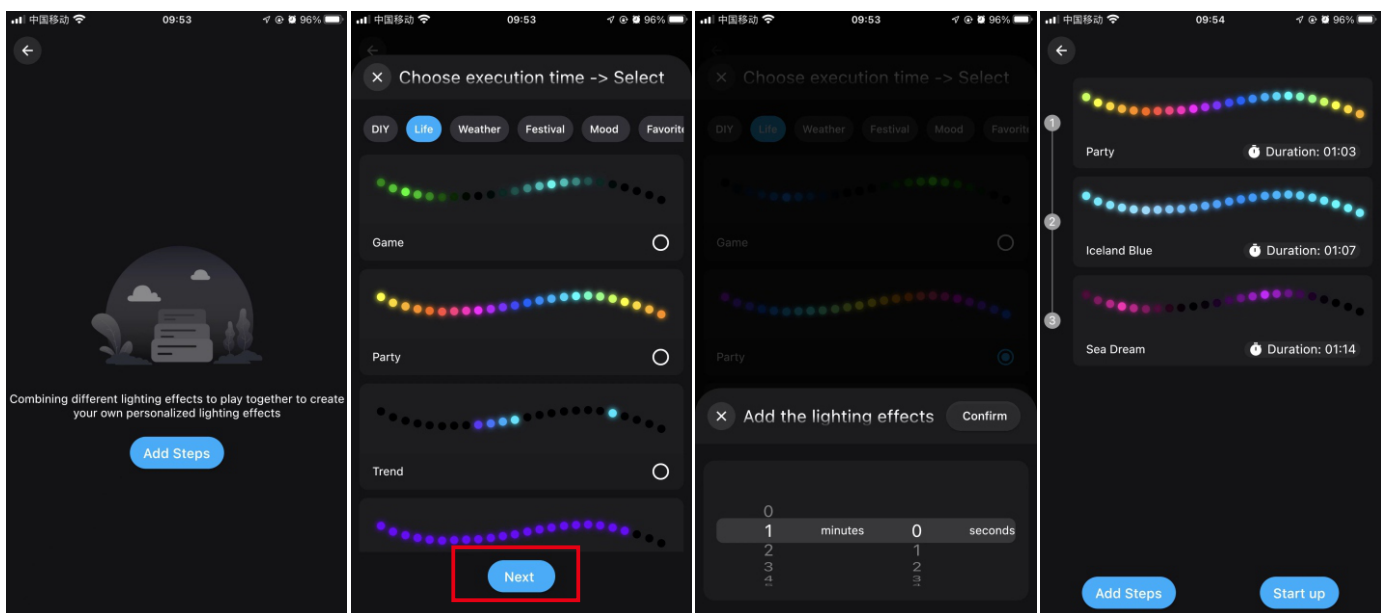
中国移动 09:53 96%

Combining different lighting effects to play together to create your own personalized lighting effects

Add Steps

中国移动 09:53 96%

Choose execution time -> Select

DIY Life Weather Festival Mood Favorite

Game

Party

Trend

Next

中国移动 09:53 96%

Choose execution time -> Select

DIY Life Weather Festival Mood Favorite

Game

Party

Add the lighting effects Confirm

0
1 minutes 0 seconds
2 1
3 2
4 3

中国移动 09:54 96%

1
Party Duration: 01:03

2
Iceland Blue Duration: 01:07

3
Sea Dream Duration: 01:14

Add Steps Start up